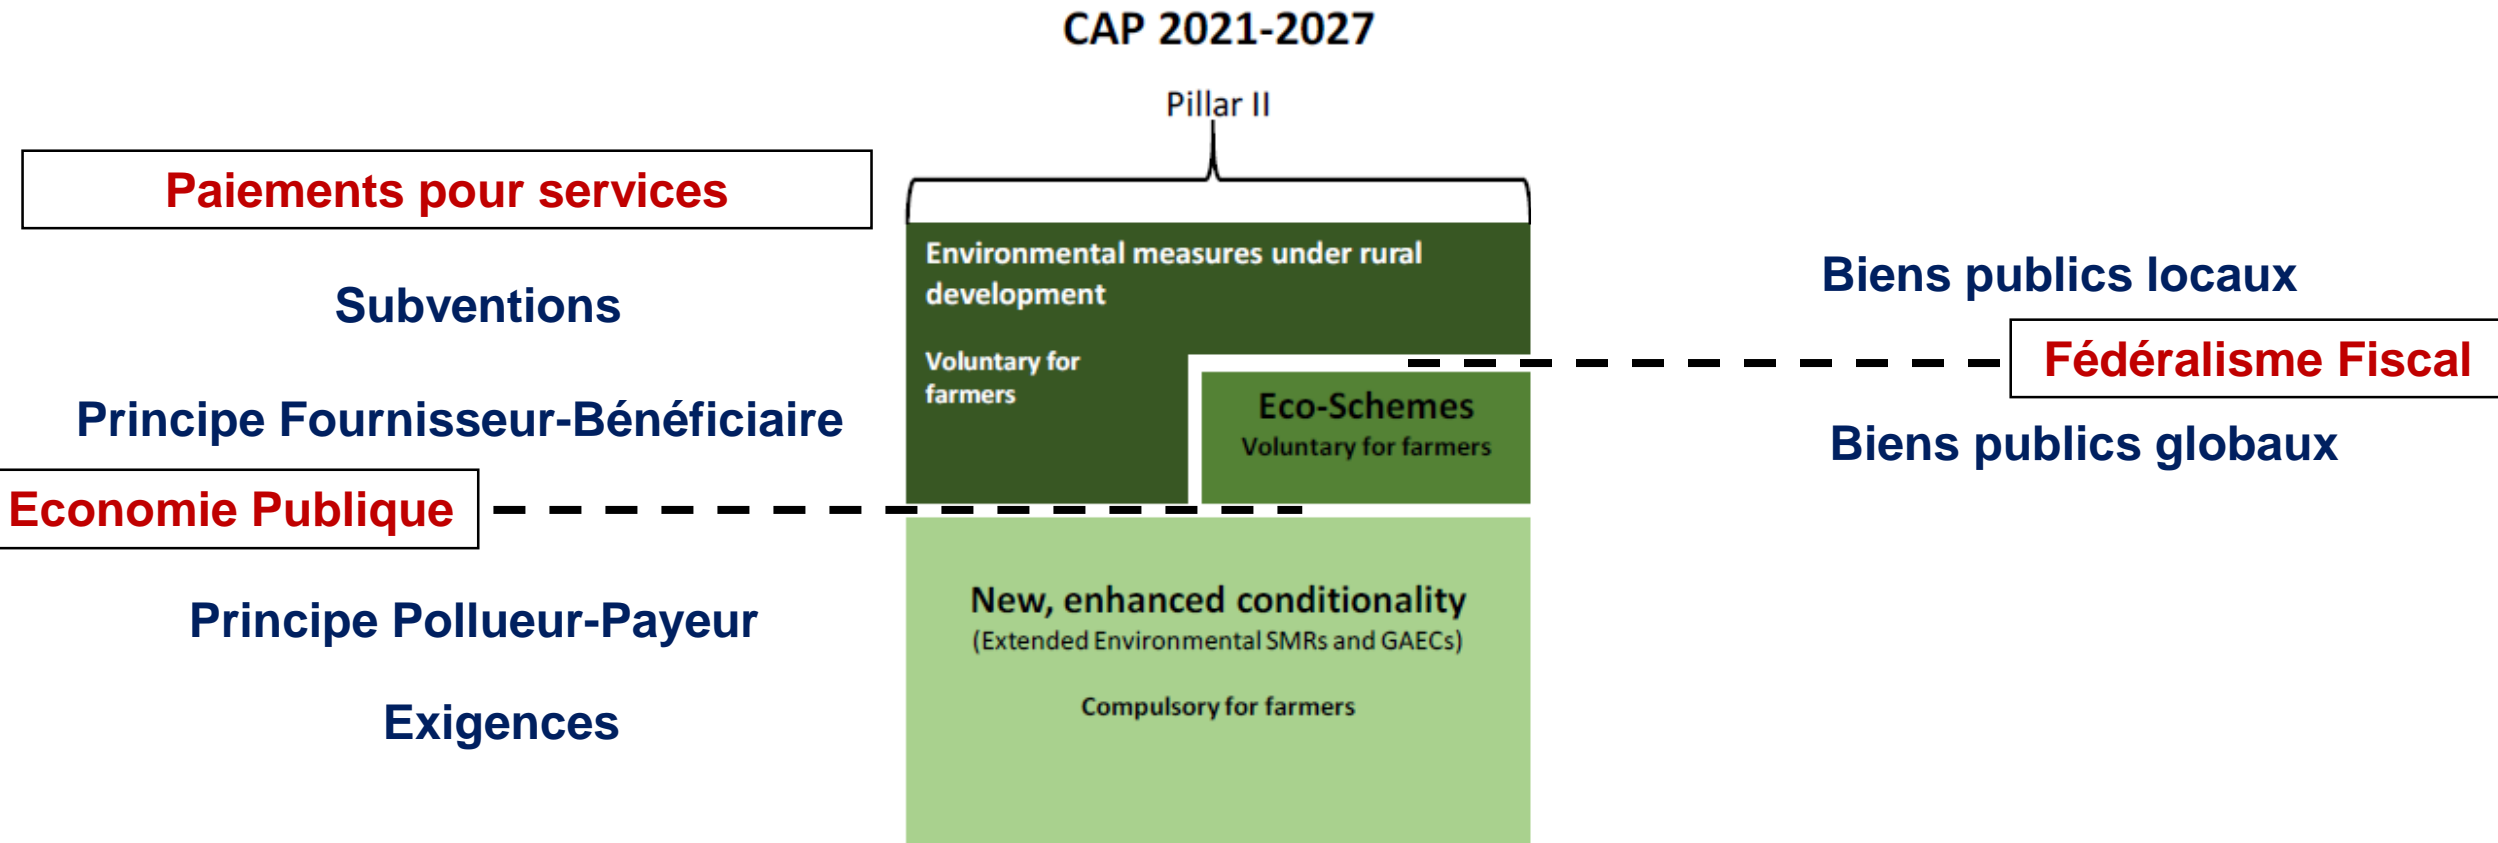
CAP 2021-2027

Pillar II

Paiements pour services

Subventions

Principe Fournisseur-Bénéficiaire

Economie Publique

Principe Pollueur-Payeur

Exigences

Environmental measures under rural development

Voluntary for farmers

Eco-Schemes
Voluntary for farmers

New, enhanced conditionality
(Extended Environmental SMRs and GAECs)

Compulsory for farmers

Biens publics locaux

Fédéralisme Fiscal

Biens publics globaux